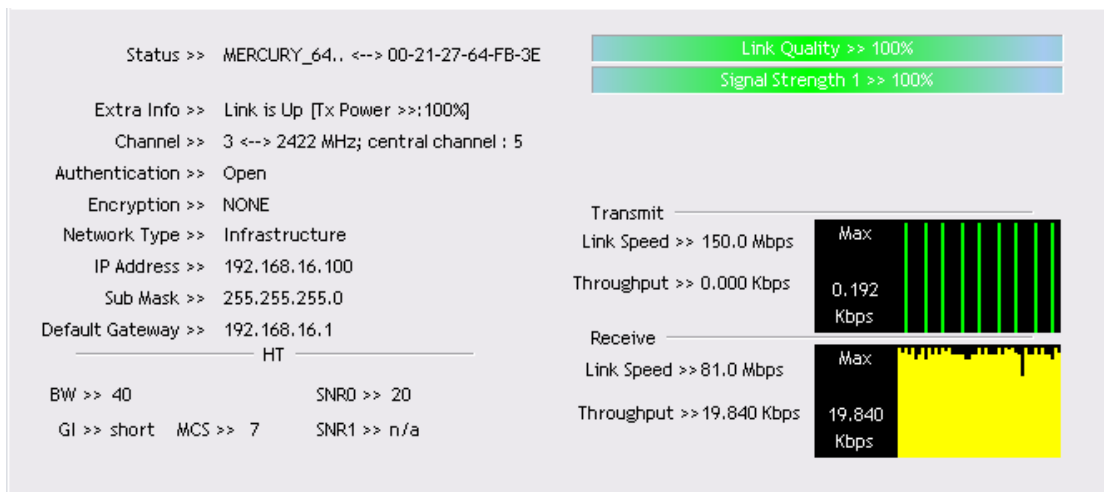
Status >> MERCURY_64.. <--> 00-21-27-64-FB-3E

Link Quality >> 100%

Signal Strength 1 >> 100%

Extra Info >> Link is Up [Tx Power >>:100%]

Channel >> 3 <--> 2422 MHz; central channel : 5

Authentication >> Open

Encryption >> NONE

Network Type >> Infrastructure

IP Address >> 192.168.16.100

Sub Mask >> 255.255.255.0

Default Gateway >> 192.168.16.1

HT

BW >> 40

SNR0 >> 20

GI >> short MCS >> 7

SNR1 >> n/a

Transmit

Link Speed >> 150.0 Mbps

Throughput >> 0.000 Kbps

Max

0.192 Kbps

Receive

Link Speed >> 81.0 Mbps

Throughput >> 19.840 Kbps

Max

19.840 Kbps